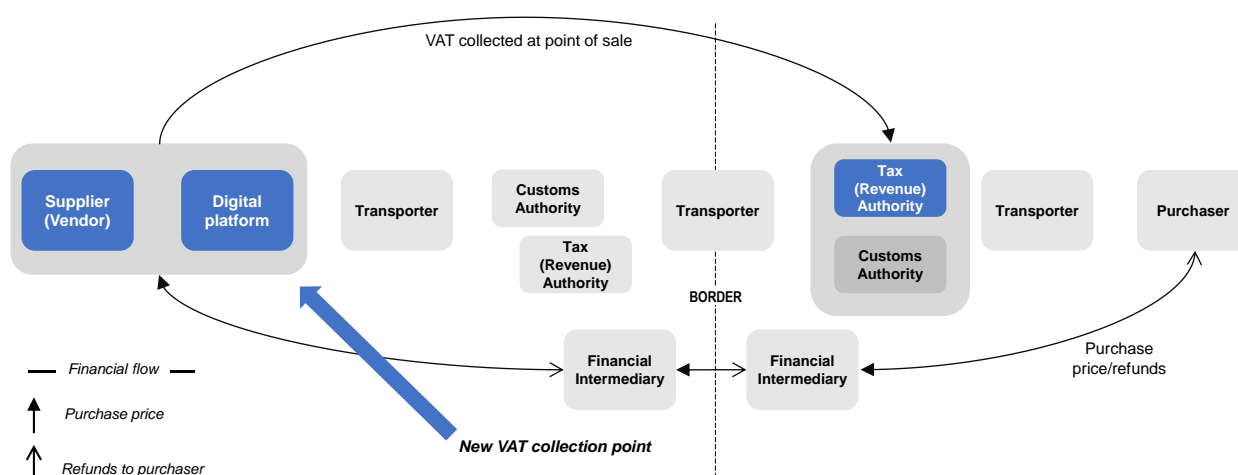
VAT collected at point of sale

Supplier (Vendor)

Digital platform

Transporter

Customs Authority

Tax (Revenue) Authority

Transporter

BORDER

Tax (Revenue) Authority

Customs Authority

Transporter

Purchaser

Financial Intermediary

Financial Intermediary

Purchase price/refunds

Financial flow

Purchase price

Refunds to purchaser

New VAT collection point